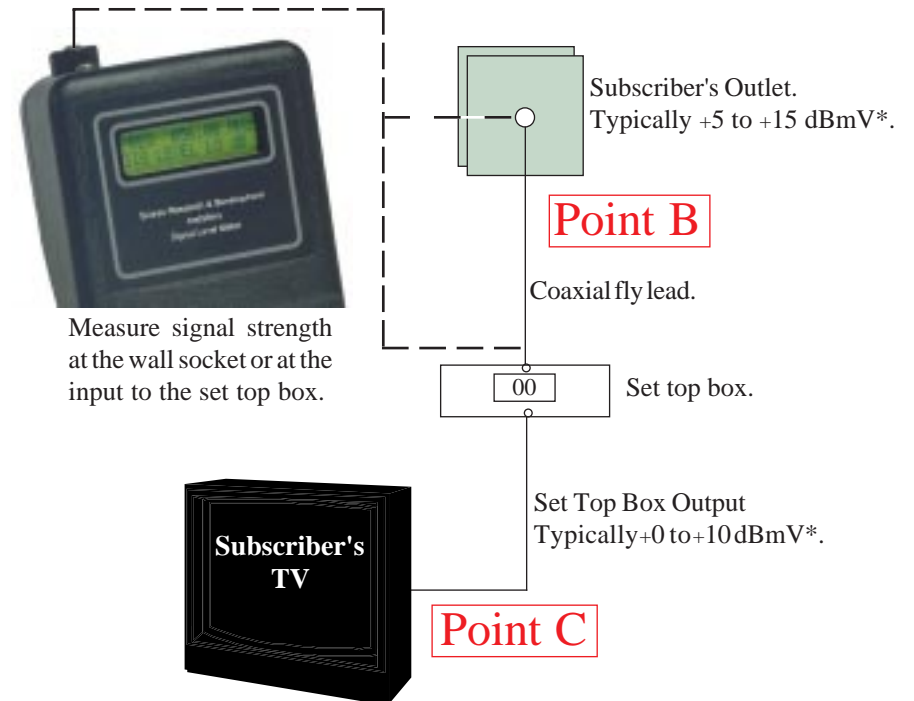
Subscriber's Outlet.
Typically +5 to +15 dBmV*.

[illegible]

Point B

Coaxial fly lead.

Measure signal strength at the wall socket or at the input to the set top box.

00

Set top box.

Set Top Box Output
Typically +0 to +10 dBmV*.

Subscriber's TV

Point C